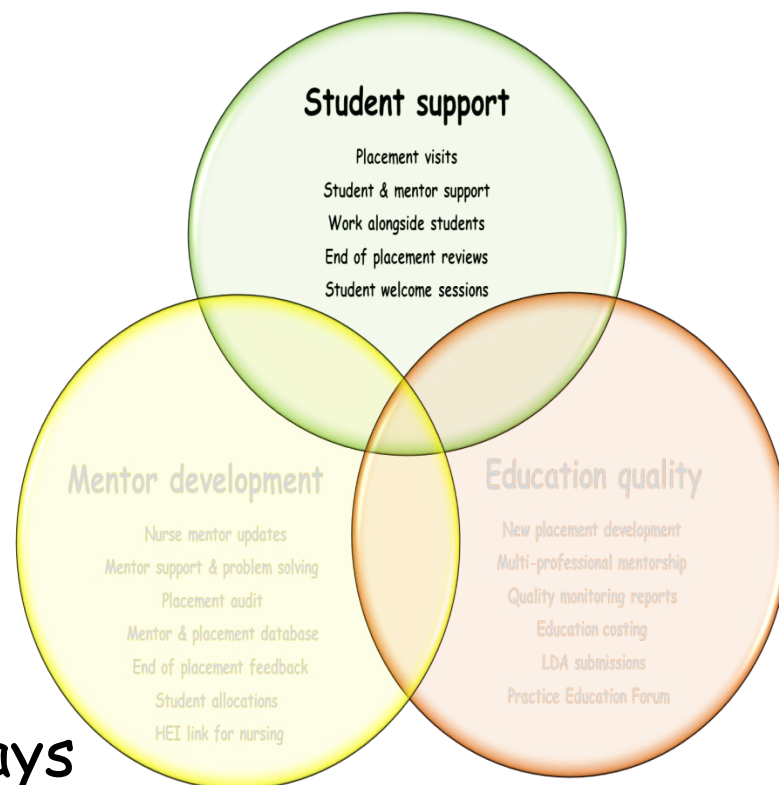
Student support

Placement visits
Student & mentor support
Work alongside students
End of placement reviews
Student welcome sessions

Mentor development

Nurse mentor updates
Mentor support & problem solving
Placement audit
Mentor & placement database
End of placement feedback
Student allocations
HEI link for nursing

Education quality

New placement development
Multi-professional mentorship
Quality monitoring reports
Education costing
LDA submissions
Practice Education Forum

ays